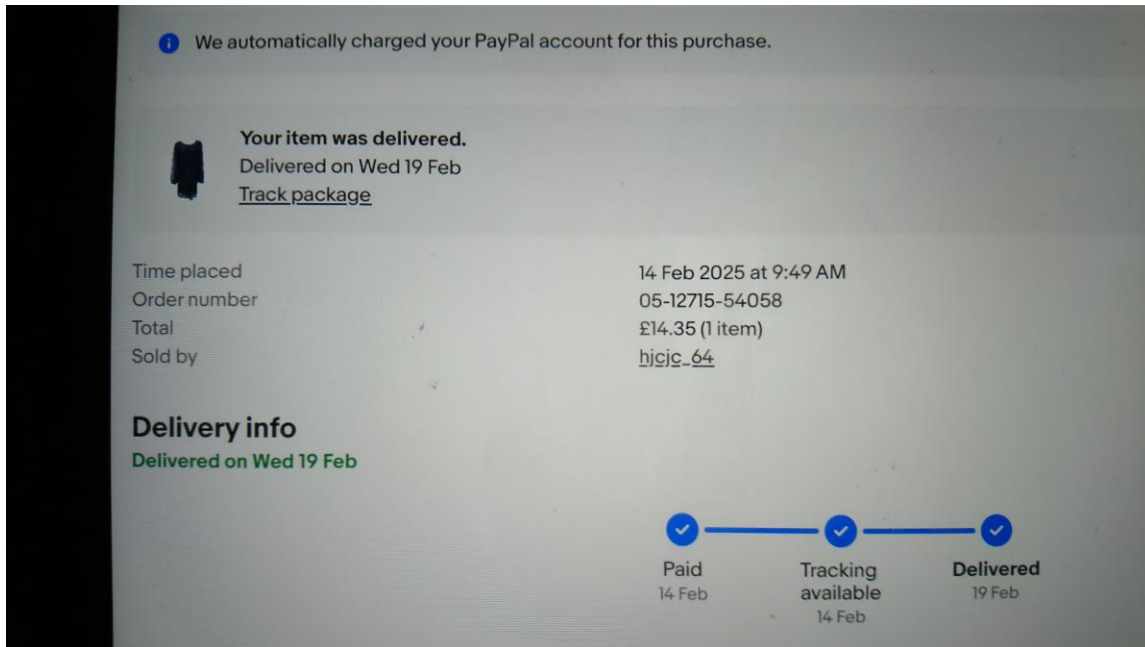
We automatically charged your PayPal account for this purchase.

Your item was delivered.
Delivered on Wed 19 Feb
Track package

| | |
|---|---|
| Time placed | 14 Feb 2025 at 9:49 AM |
| Order number | 05-12715-54058 |
| Total | £14.35 (1 item) |
| Sold by | hjcjc_64 |

Delivery info
Delivered on Wed 19 Feb

Paid
14 Feb

Tracking available
14 Feb

Delivered
19 Feb